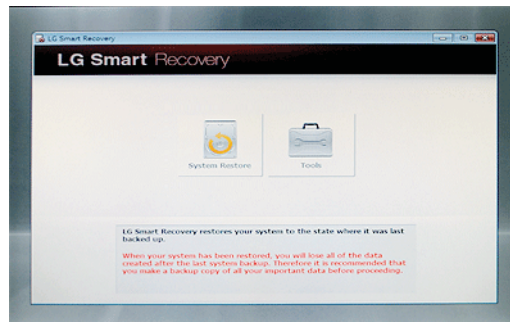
LG Smart Recovery

LG Smart Recovery

System Restore

Tools

LG Smart Recovery restores your system to the state where it was last backed up.

When your system has been restored, you will lose all of the data created after the last system backup. Therefore it is recommended that you make a backup copy of all your important data before proceeding.